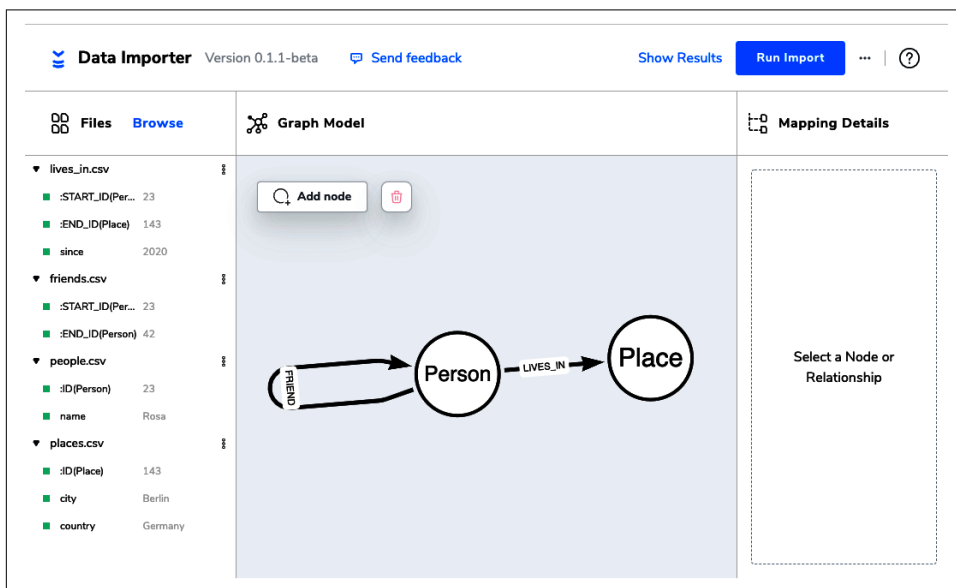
Data Importer Version 0.1.1-beta Send feedback Show Results Run Import ··· ?

Files Browse

Graph Model

Mapping Details

lives_in.csv
:START_ID(Per... 23
:END_ID(Place) 143
since 2020
friends.csv
:START_ID(Per... 23
:END_ID(Person) 42
people.csv
:ID(Person) 23
name Rosa
places.csv
:ID(Place) 143
city Berlin
country Germany

Add node

FRIEND
Person
LIVES_IN
Place

Select a Node or Relationship